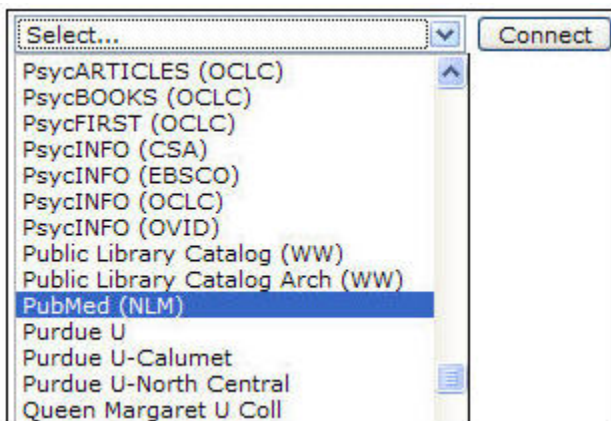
Select...

Connect

PsycARTICLES (OCLC)
PsycBOOKS (OCLC)
PsycFIRST (OCLC)
PsycINFO (CSA)
PsycINFO (EBSCO)
PsycINFO (OCLC)
PsycINFO (OVID)
Public Library Catalog (WW)
Public Library Catalog Arch (WW)
PubMed (NLM)
Purdue U
Purdue U-Calumet
Purdue U-North Central
Queen Margaret U Coll